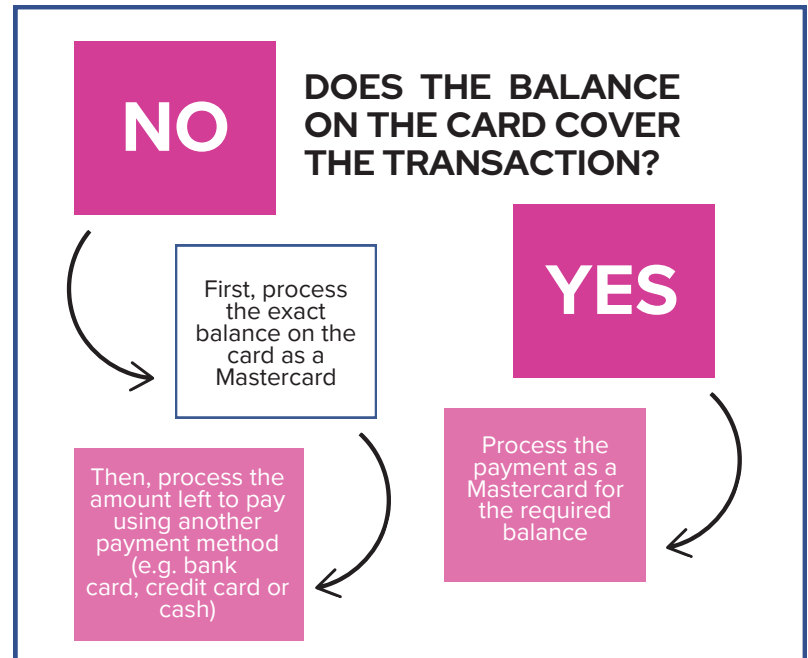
NO

DOES THE BALANCE ON THE CARD COVER THE TRANSACTION?

First, process the exact balance on the card as a Mastercard

YES

Then, process the amount left to pay using another payment method (e.g. bank card, credit card or cash)

Process the payment as a Mastercard for the required balance